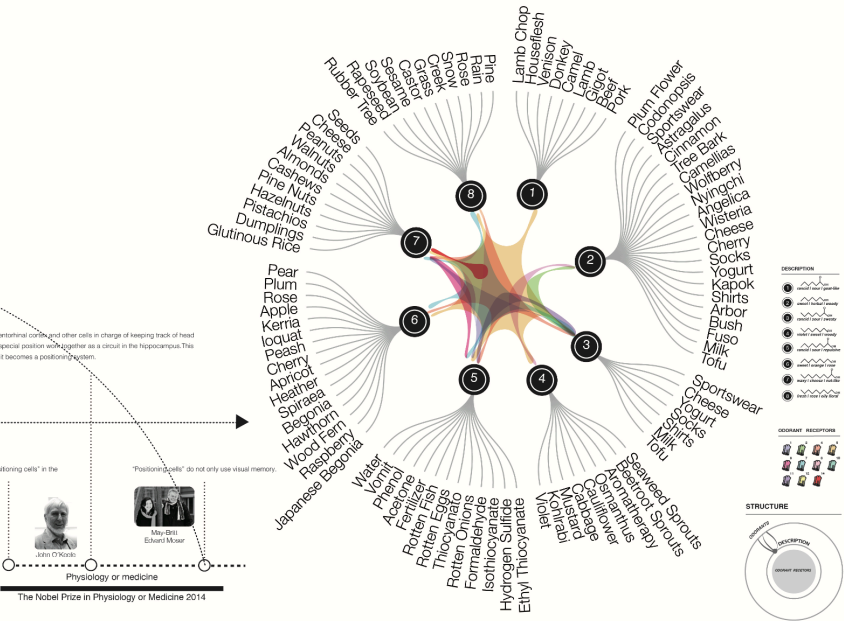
Pine
Rain
Rose
Snow
Creek
Grass
Castor
Sesame
Soybean
Rapeseed
Rubber Tree

Lamb Chop
Houseflesh
Venison
Donkey
Camel
Lamb
Gigot
Beef
Pork

Seeds
Cheese
Peanuts
Walnuts
Almonds
Cashews
Pine Nuts
Hazelnuts
Pistachios
Dumplings
Glutinous Rice

Plum Flower
Codonopsis
Sportswear
Astragalus
Cinnamon
Tree Bark
Camellias
Wolfberry
Nyingchi
Angelica
Wisteria
Cheese
Cherry
Socks
Yogurt
Kapok
Shirts
Arbor
Bush
Fuso
Milk
Tofu

8
1
7
2
6
3
5
4

Pear
Plum
Rose
Apple
Kerria
loquat
Peash
Cherry
Apricot
Heather
Spiraea
Begonia
Hawthorn
Wood Fern
Raspberry
Japanese Begonia

Sportswear
Cheese
Yogurt
Socks
Shirts
Milk
Tofu

Water
Vomit
Phenol
Acetone
Fertilizer
Rotten Fish
Rotten Eggs
Thiocyanato
Rotten Onions
Formaldehyde
Isothiocyanate
Hydrogen Sulfide
Ethyl Thiocyanate

Violet
Kohlrabi
Mustard
Cabbage
Cauliflower
Osmanthus
Aromatherapy
Beetroot Sprouts
Seaweed Sprouts

entorhinal cortex and other cells in charge of keeping track of head
special position work together as a circuit in the hippocampus.This
it becomes a positioning system.

itioning cells" in the

"Positioning cells" do not only use visual memory.

John O'Keefe

May-Britt
Edvard Moser

Physiology or medicine

The Nobel Prize in Physiology or Medicine 2014

DESCRIPTION
1 rancid / sour / goat-like
2 sweet / herbal / woody
3 rancid / sour / sweaty
4 violet / sweat / woody
5 rancid / sour / repulsive
6 sweet / orange / rose
7 waxy / cheese / nut-like
8 fresh / rose / oily floral

ODORANT RECEPTORS

STRUCTURE
ODORANTS
DESCRIPTION
ODORANT RECEPTORS